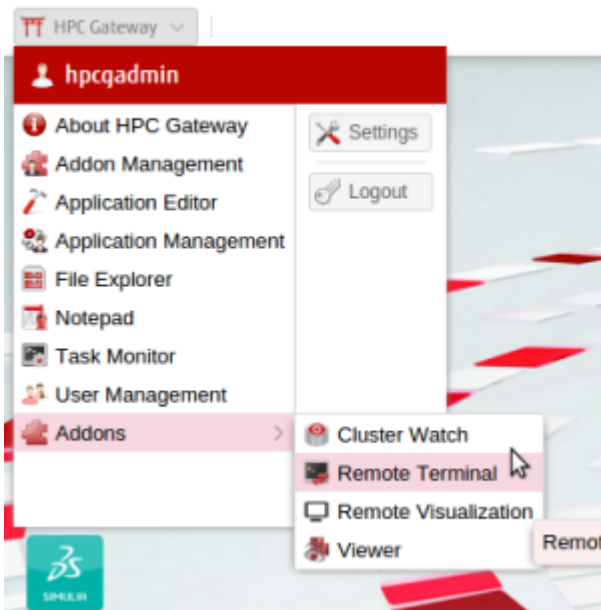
HPC Gateway

hpcgadmin

About HPC Gateway
Addon Management
Application Editor
Application Management
File Explorer
Notepad
Task Monitor
User Management
Addons

Settings
Logout

Cluster Watch
Remote Terminal
Remote Visualization
Viewer

Remot

SIMULIA